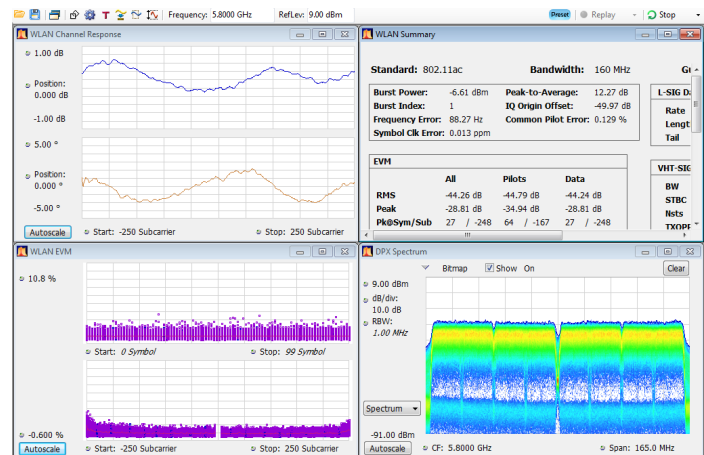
Frequency: 5.8000 GHz RefLev: 9.00 dBm Preset Replay Stop

WLAN Channel Response

1.00 dB

Position: 0.000 dB

-1.00 dB

5.00 °

Position: 0.000 °

-5.00 °

Autoscale Start: -250 Subcarrier Stop: 250 Subcarrier

WLAN Summary

Standard: 802.11ac Bandwidth: 160 MHz Gi

| | | | |
|---|---|---|---|
| Burst Power: | -6.61 dBm | Peak-to-Average: | 12.27 dB |
| Burst Index: | 1 | IQ Origin Offset: | -49.97 dB |
| Frequency Error: | 88.27 Hz | Common Pilot Error: | 0.129 % |
| Symbol Clk Error: | 0.013 ppm | | |

L-SIG D
Rate
Lengt
Tail

EVM

| | All | Pilots | Data |
|---|---|---|---|
| RMS | -44.26 dB | -44.79 dB | -44.24 dB |
| Peak | -28.81 dB | -34.94 dB | -28.81 dB |
| Pk@Sym/Sub | 27 / -248 | 64 / -167 | 27 / -248 |

VHT-SIG
BW
STBC
Nsts
TXOPE

WLAN EVM

10.8 %

Start: 0 Symbol Stop: 99 Symbol

-0.600 %

Autoscale Start: -250 Subcarrier Stop: 250 Subcarrier

DPX Spectrum

Bitmap Show On Clear

9.00 dBm

dB/div: 10.0 dB

RBW: 1.00 MHz

Spectrum

-91.00 dBm

Autoscale CF: 5.8000 GHz Span: 165.0 MHz